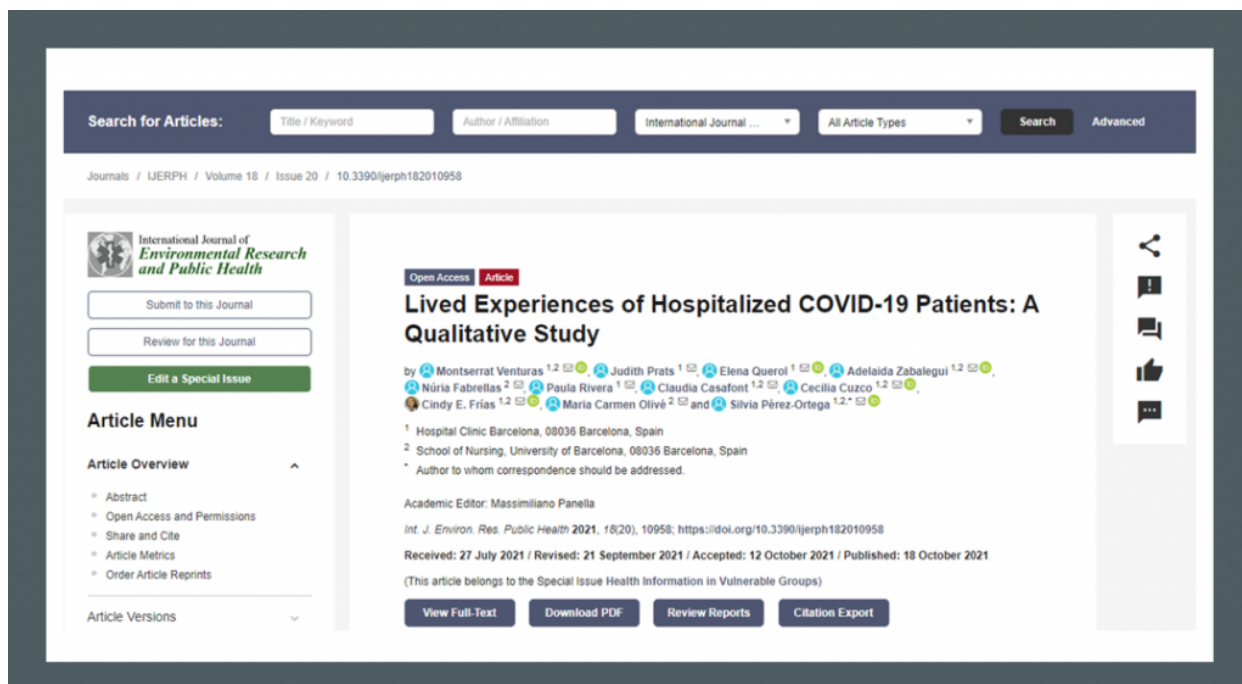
Search for Articles: Title / Keyword | Author / Affiliation | International Journal ... | All Article Types | Search | Advanced

Journals / IJERPH / Volume 18 / Issue 20 / 10.3390/ijerph182010958

International Journal of Environmental Research and Public Health

Submit to this Journal

Review for this Journal

Edit a Special Issue

Article Menu

Article Overview

Abstract
Open Access and Permissions
Share and Cite
Article Metrics
Order Article Reprints

Article Versions

Open Access Article

Lived Experiences of Hospitalized COVID-19 Patients: A Qualitative Study

by Montserrat Venturas $^{1,2}$, Judith Prats $^{1}$, Elena Querol $^{1}$, Adelaida Zabalegui $^{1,2}$, Núria Fabrellas $^{2}$, Paula Rivera $^{1}$, Claudia Casafont $^{1,2}$, Cecilia Cuzco $^{1,2}$, Cindy E. Frías $^{1,2}$, Maria Carmen Olivé $^{2}$ and Silvia Pérez-Ortega $^{1,2,*}$

$^{1}$ Hospital Clinic Barcelona, 08036 Barcelona, Spain
$^{2}$ School of Nursing, University of Barcelona, 08036 Barcelona, Spain
* Author to whom correspondence should be addressed.

Academic Editor: Massimiliano Panella

Int. J. Environ. Res. Public Health 2021, 18(20), 10958; https://doi.org/10.3390/ijerph182010958

Received: 27 July 2021 / Revised: 21 September 2021 / Accepted: 12 October 2021 / Published: 18 October 2021

(This article belongs to the Special Issue Health Information in Vulnerable Groups)

View Full-Text | Download PDF | Review Reports | Citation Export